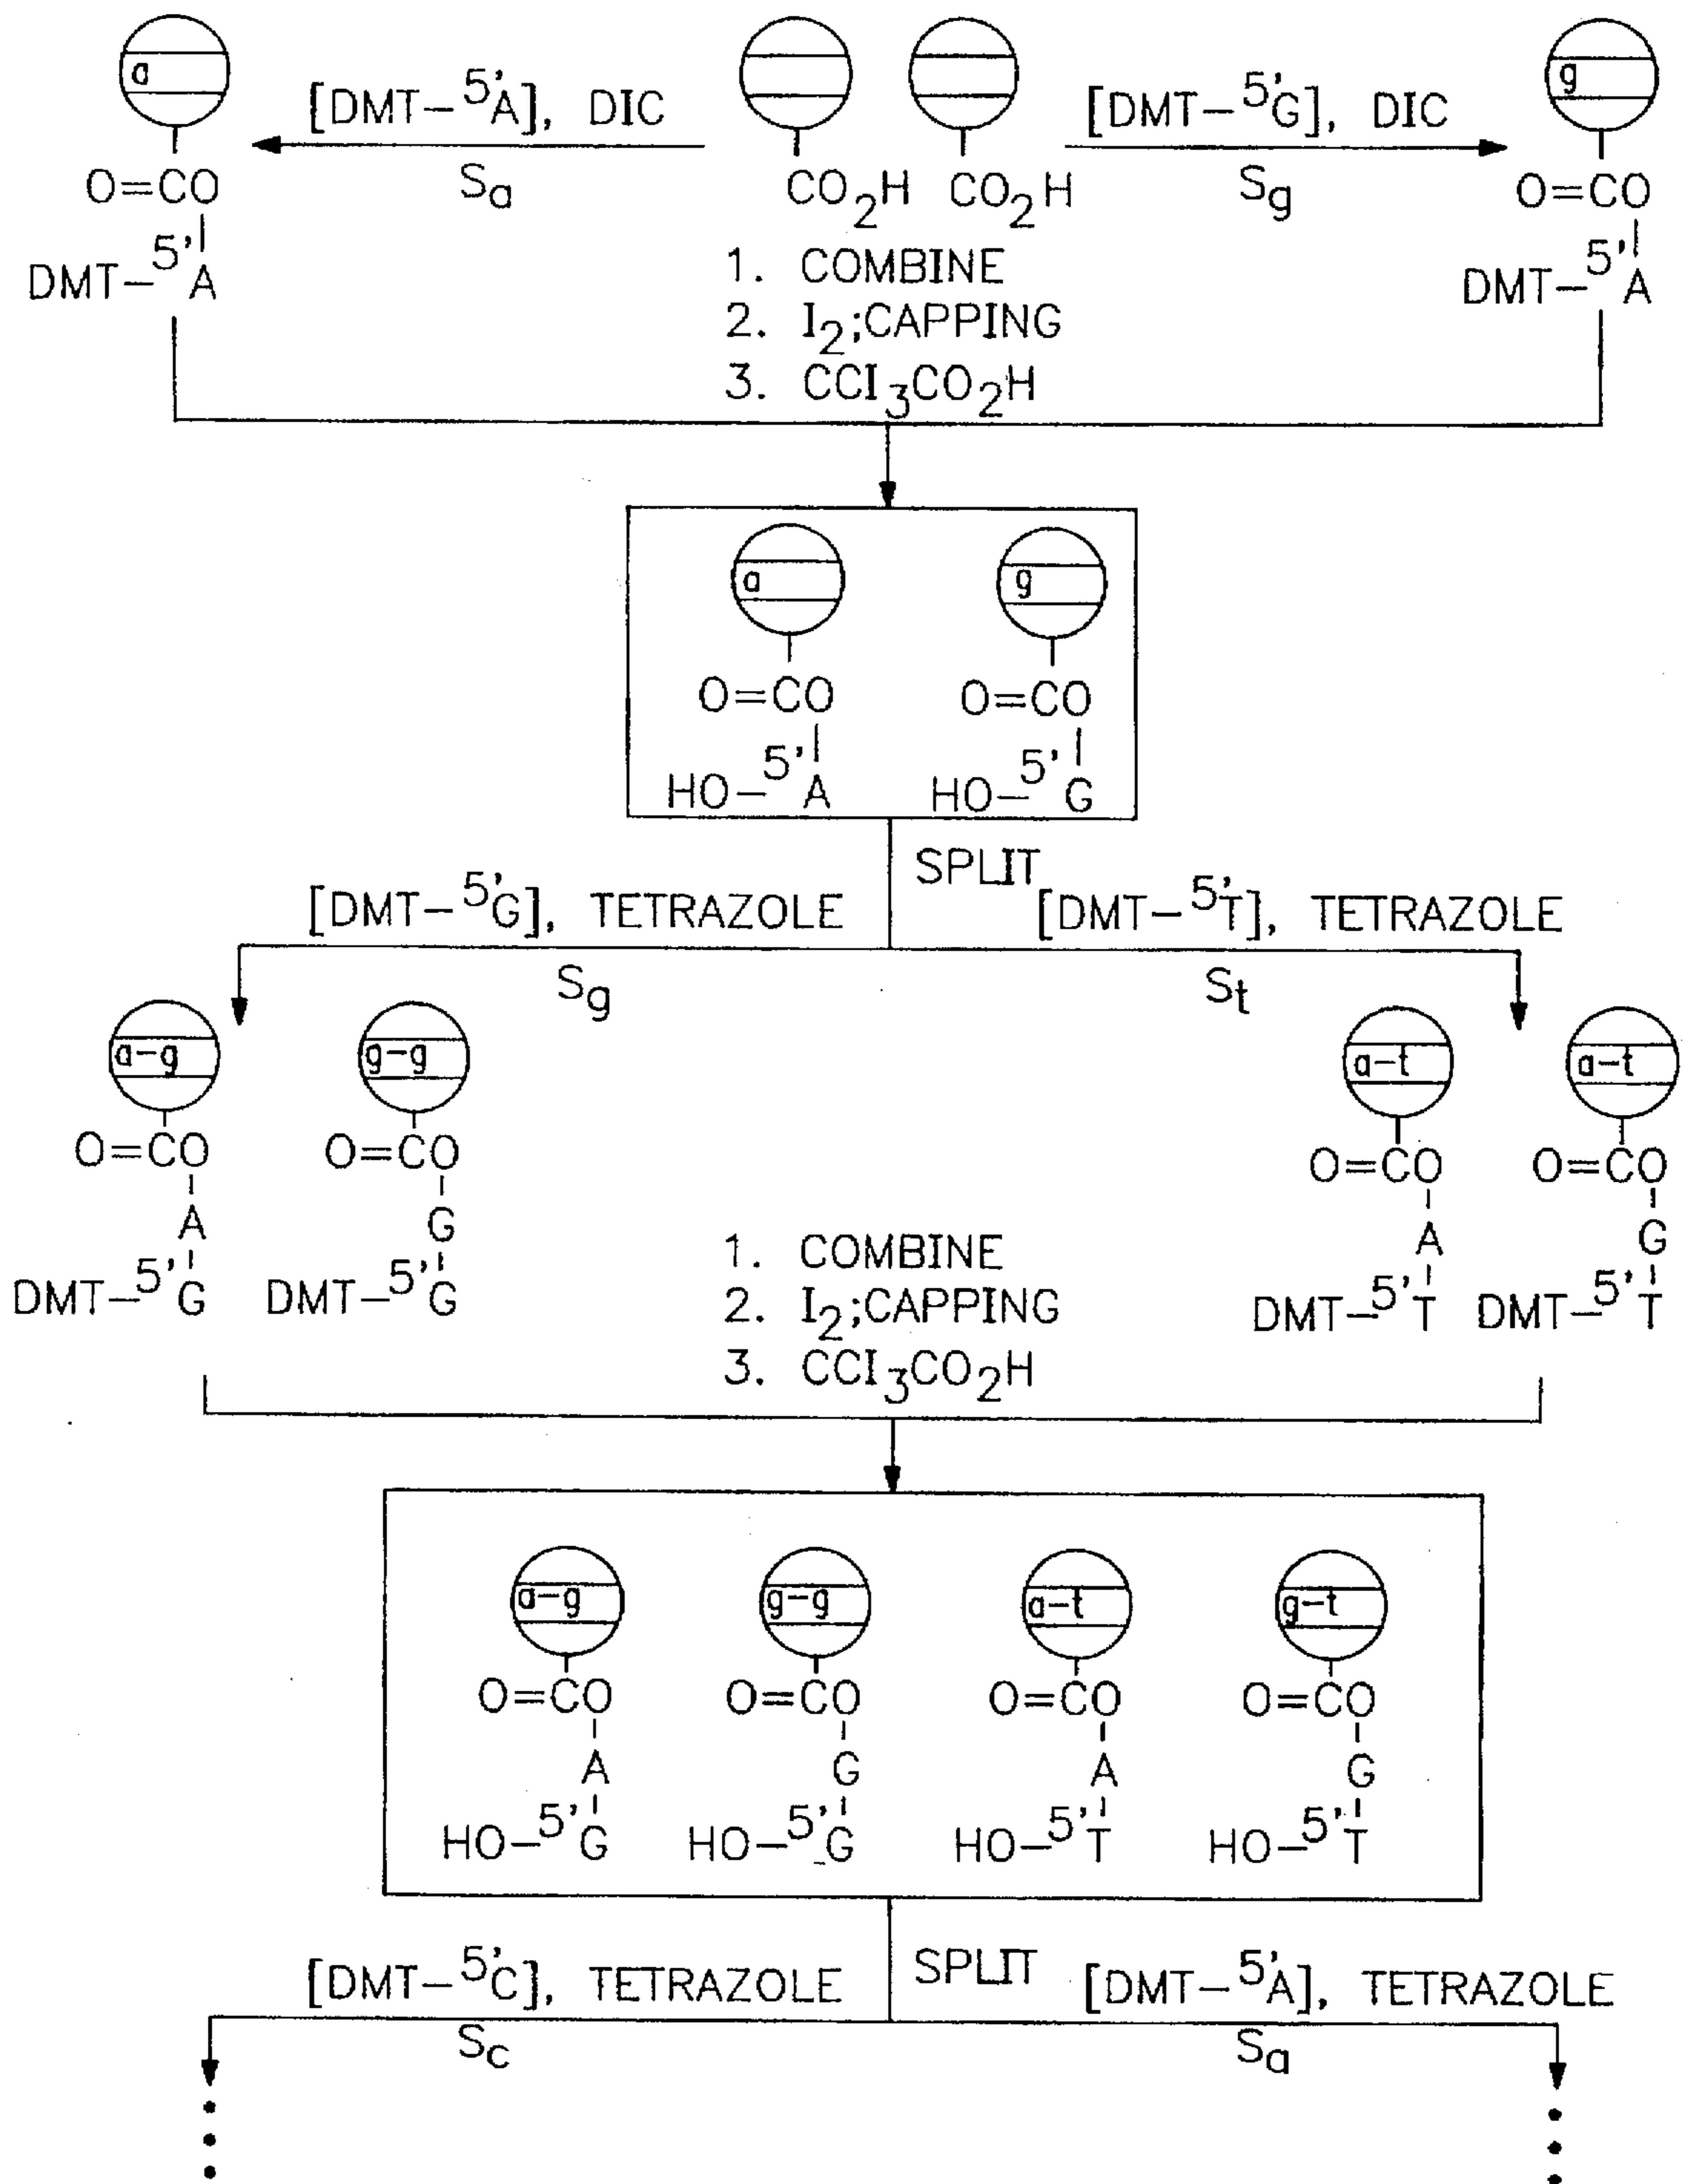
a

[DMT$-^{5'}$A], DIC

$S_a$

O=CO

DMT$-^{5'}$A

$CO_2H$ $CO_2H$

[DMT$-^{5'}$G], DIC

$S_g$

g

O=CO

DMT$-^{5'}$A

1. COMBINE
2. $I_2$;CAPPING
3. $CCl_3CO_2H$

a

g

O=CO

O=CO

HO$-^{5'}$A

HO$-^{5'}$G

SPLIT

[DMT$-^{5'}$G], TETRAZOLE

[DMT$-^{5'}$T], TETRAZOLE

$S_g$

$S_t$

a−g

g−g

a−t

a−t

O=CO

O=CO

O=CO

O=CO

A

G

A

G

DMT$-^{5'}$G

DMT$-^{5'}$G

DMT$-^{5'}$T

DMT$-^{5'}$T

1. COMBINE
2. $I_2$;CAPPING
3. $CCl_3CO_2H$

a−g

g−g

a−t

g−t

O=CO

O=CO

O=CO

O=CO

A

G

A

G

HO$-^{5'}$G

HO$-^{5'}$G

HO$-^{5'}$T

HO$-^{5'}$T

SPLIT

[DMT$-^{5'}$C], TETRAZOLE

[DMT$-^{5'}$A], TETRAZOLE

$S_c$

$S_a$